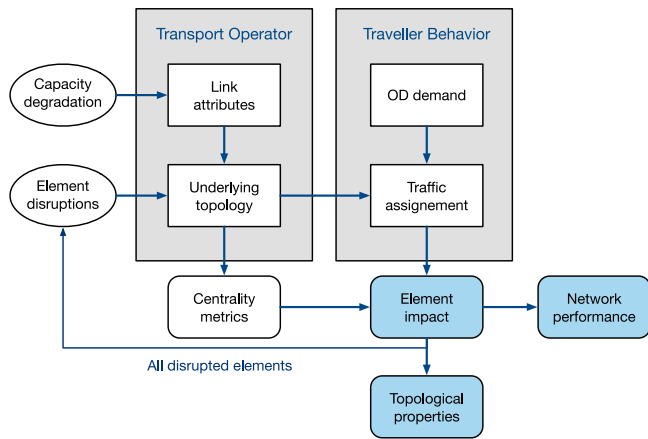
Transport Operator

Traveller Behavior

Capacity degradation

Link attributes

OD demand

Element disruptions

Underlying topology

Traffic assignement

Centrality metrics

Element impact

Network performance

All disrupted elements

Topological properties